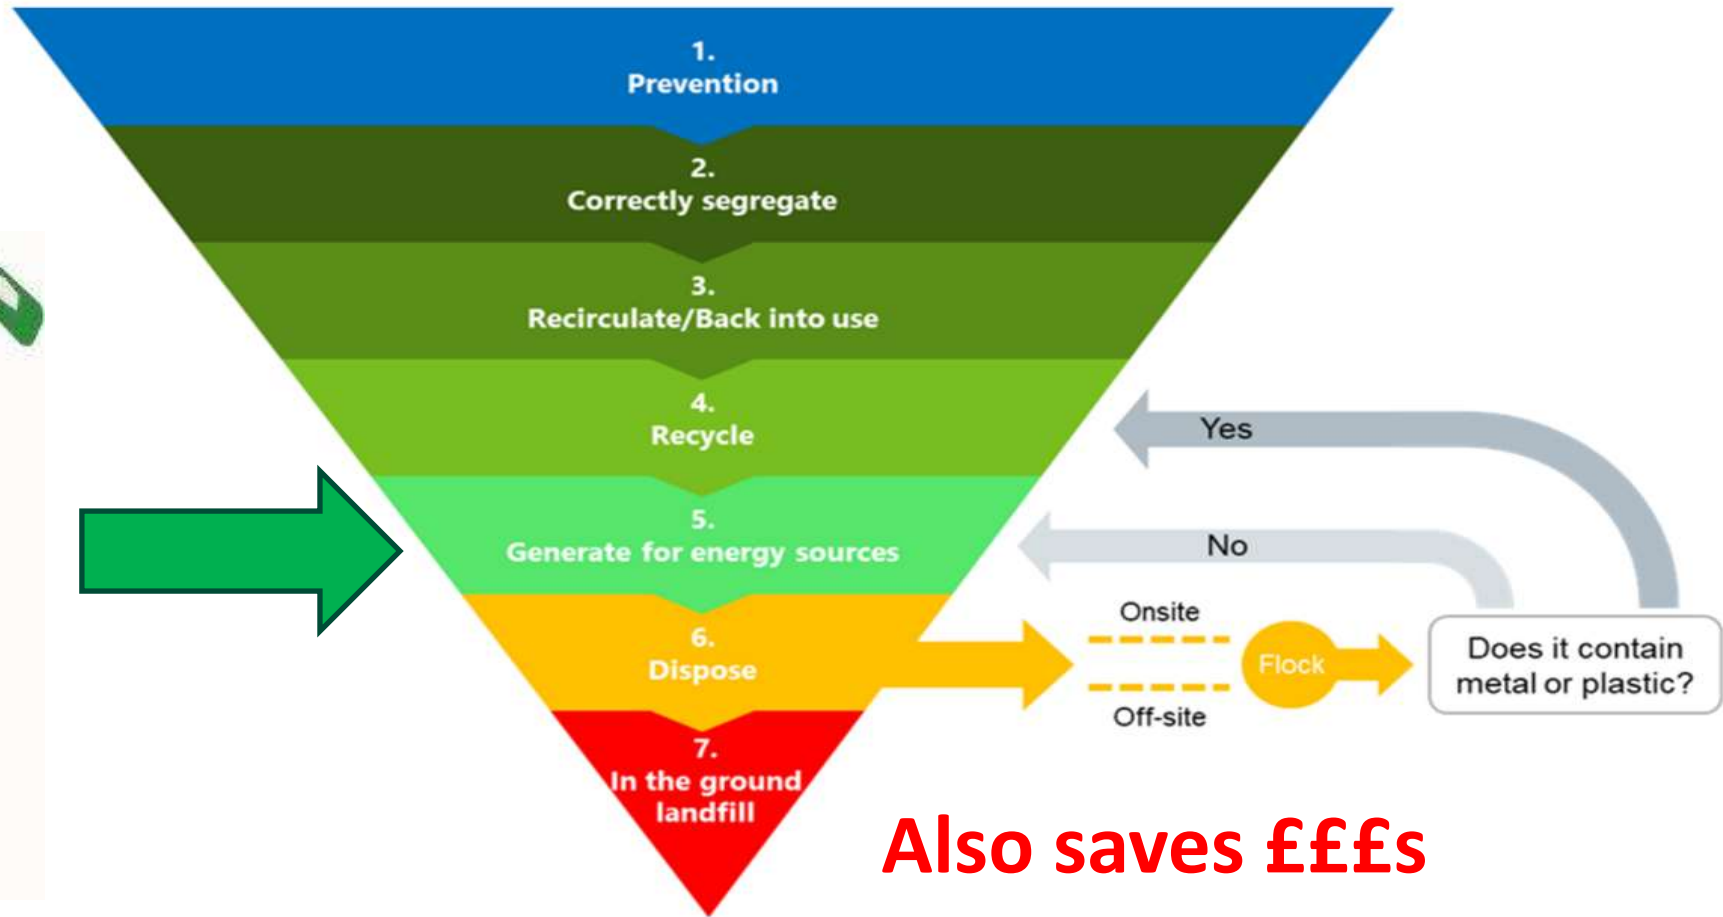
1.
Prevention

2.
Correctly segregate

3.
Recirculate/Back into use

4.
Recycle

5.
Generate for energy sources

6.
Dispose

7.
In the ground landfill

Yes

No

Onsite

Flock

Off-site

Does it contain metal or plastic?

Also saves £££s